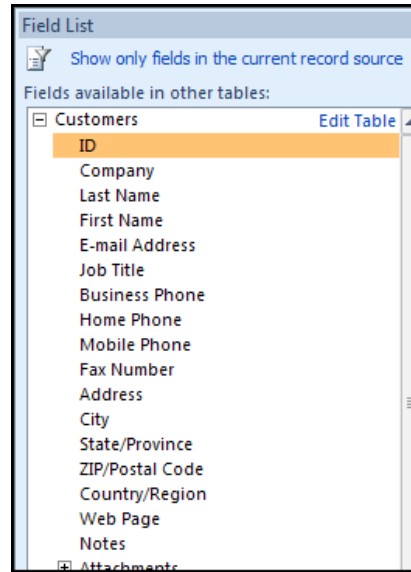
Field List

Show only fields in the current record source

Fields available in other tables:

⊟ Customers Edit Table

ID
Company
Last Name
First Name
E-mail Address
Job Title
Business Phone
Home Phone
Mobile Phone
Fax Number
Address
City
State/Province
ZIP/Postal Code
Country/Region
Web Page
Notes
⊞ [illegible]